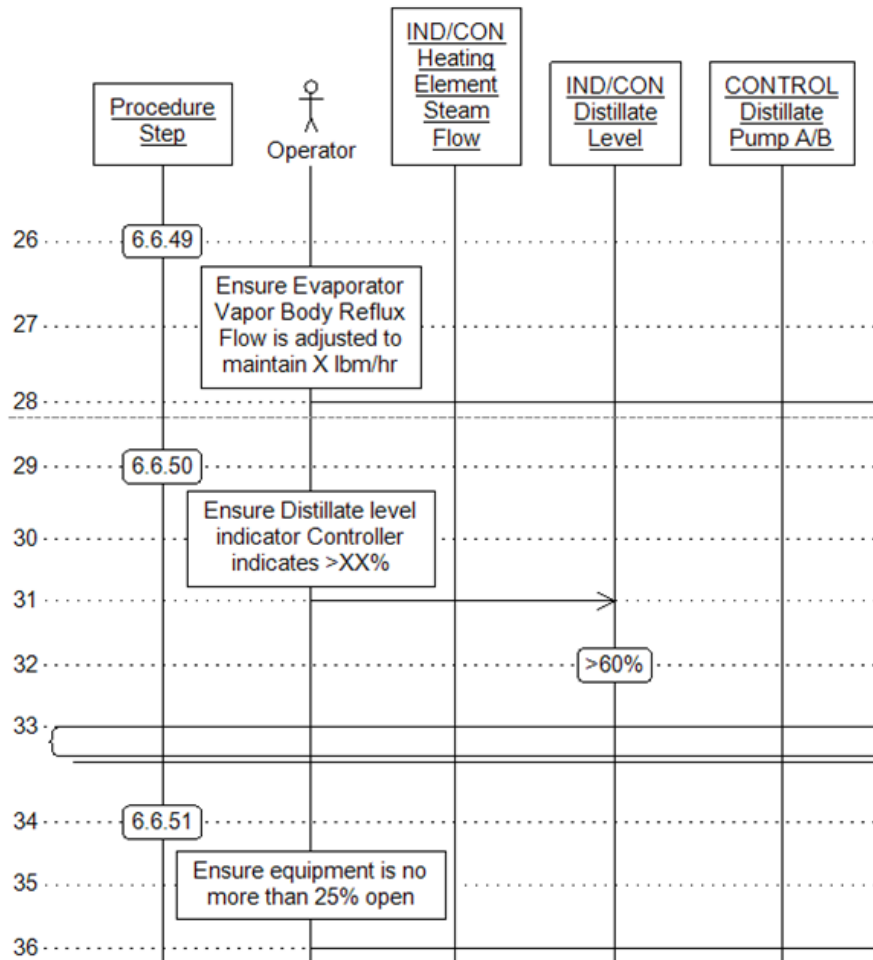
Procedure Step

Operator

IND/CON Heating Element Steam Flow

IND/CON Distillate Level

CONTROL Distillate Pump A/B

26

6.6.49

Ensure Evaporator Vapor Body Reflux Flow is adjusted to maintain X lbm/hr

27

28

29

6.6.50

Ensure Distillate level indicator Controller indicates >XX%

30

31

32

>60%

33

34

6.6.51

Ensure equipment is no more than 25% open

35

36